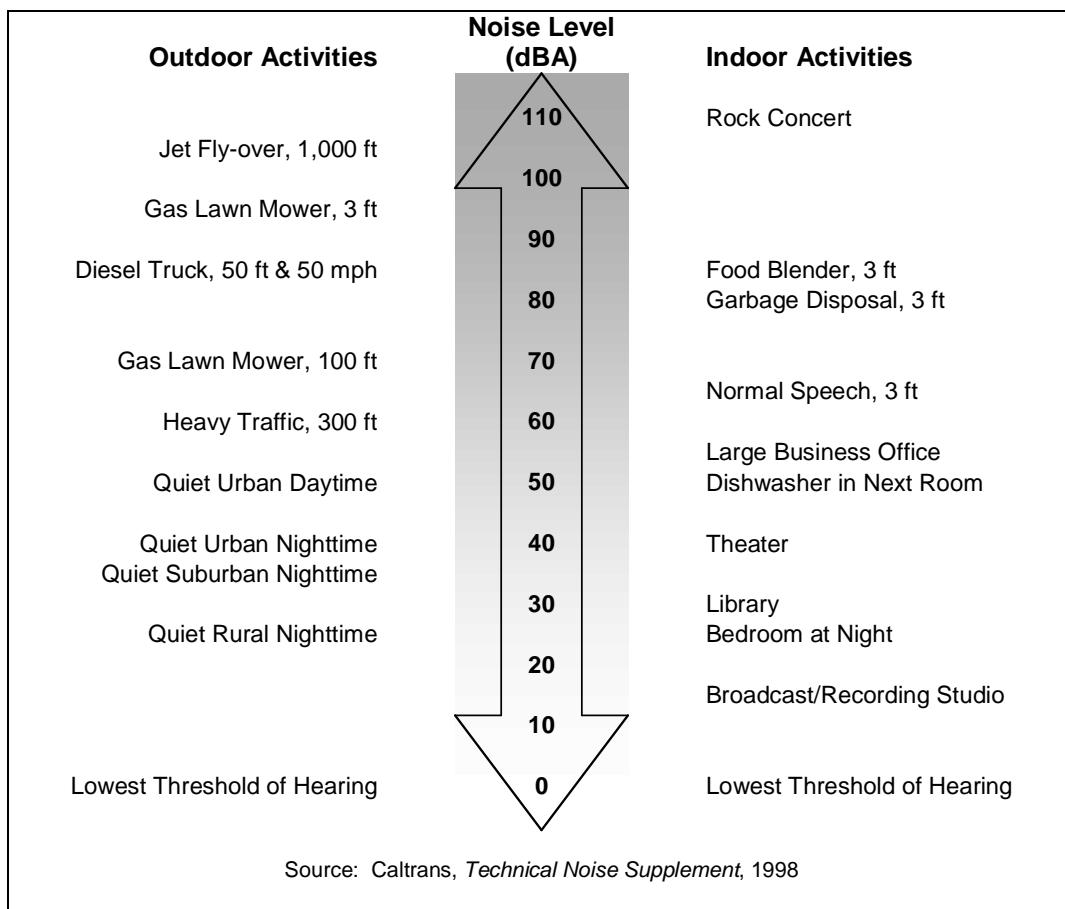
Outdoor Activities

Noise Level (dBA)

Indoor Activities

110

Rock Concert

Jet Fly-over, 1,000 ft

100

Gas Lawn Mower, 3 ft

90

Diesel Truck, 50 ft & 50 mph

Food Blender, 3 ft

80

Garbage Disposal, 3 ft

Gas Lawn Mower, 100 ft

70

Normal Speech, 3 ft

Heavy Traffic, 300 ft

60

Large Business Office

Quiet Urban Daytime

50

Dishwasher in Next Room

Quiet Urban Nighttime

40

Theater

Quiet Suburban Nighttime

30

Library

Quiet Rural Nighttime

Bedroom at Night

20

Broadcast/Recording Studio

10

Lowest Threshold of Hearing

0

Lowest Threshold of Hearing

Source: Caltrans, Technical Noise Supplement, 1998